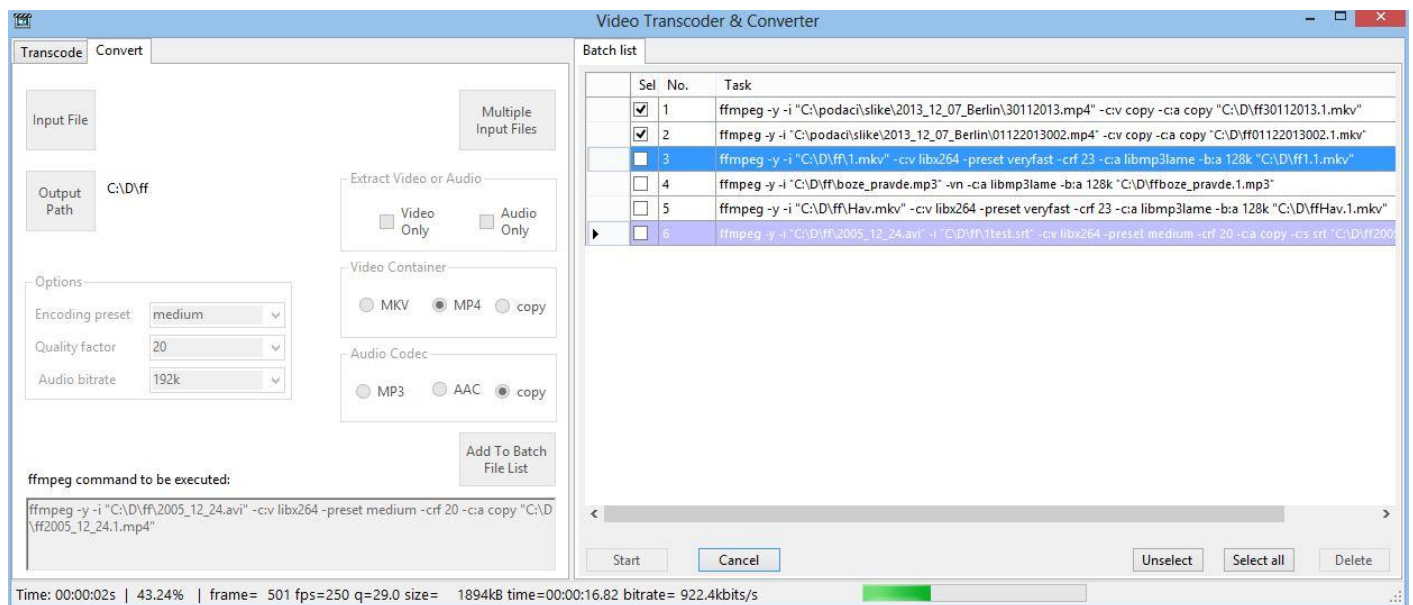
Video Transcoder & Converter

Transcode Convert

Input File

Multiple Input Files

Output Path C:\D\ff

Extract Video or Audio

Video Only

Audio Only

Options

Encoding preset medium

Quality factor 20

Audio bitrate 192k

Video Container

MKV MP4 copy

Audio Codec

MP3 AAC copy

Add To Batch File List

ffmpeg command to be executed:

ffmpeg -y -i "C:\D\ff\2005_12_24.avi" -c:v libx264 -preset medium -crf 20 -c:a copy "C:\D\ff2005_12_24.1.mp4"

Batch list

| Sel | No. | Task |
|---|---|---|
| ☑ | 1 | ffmpeg -y -i "C:\podaci\slike\2013_12_07_Berlin\30112013.mp4" -c:v copy -c:a copy "C:\D\ff30112013.1.mkv" |
| ☑ | 2 | ffmpeg -y -i "C:\podaci\slike\2013_12_07_Berlin\01122013002.mp4" -c:v copy -c:a copy "C:\D\ff01122013002.1.mkv" |
| ☐ | 3 | ffmpeg -y -i "C:\D\ff\1.mkv" -c:v libx264 -preset veryfast -crf 23 -c:a libmp3lame -b:a 128k "C:\D\ff1.1.mkv" |
| ☐ | 4 | ffmpeg -y -i "C:\D\ff\boze_pravde.mp3" -vn -c:a libmp3lame -b:a 128k "C:\D\ffboze_pravde.1.mp3" |
| ☐ | 5 | ffmpeg -y -i "C:\D\ff\Hav.mkv" -c:v libx264 -preset veryfast -crf 23 -c:a libmp3lame -b:a 128k "C:\D\ffHav.1.mkv" |
| ☐ | 6 | ffmpeg -y -i "C:\D\ff\2005_12_24.avi" -i "C:\D\ff\1test.srt" -c:v libx264 -preset medium -crf 20 -c:a copy -c:s srt "C:\D\ff200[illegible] |

Start Cancel Unselect Select all Delete

Time: 00:00:02s | 43.24% | frame= 501 fps=250 q=29.0 size= 1894kB time=00:00:16.82 bitrate= 922.4kbits/s